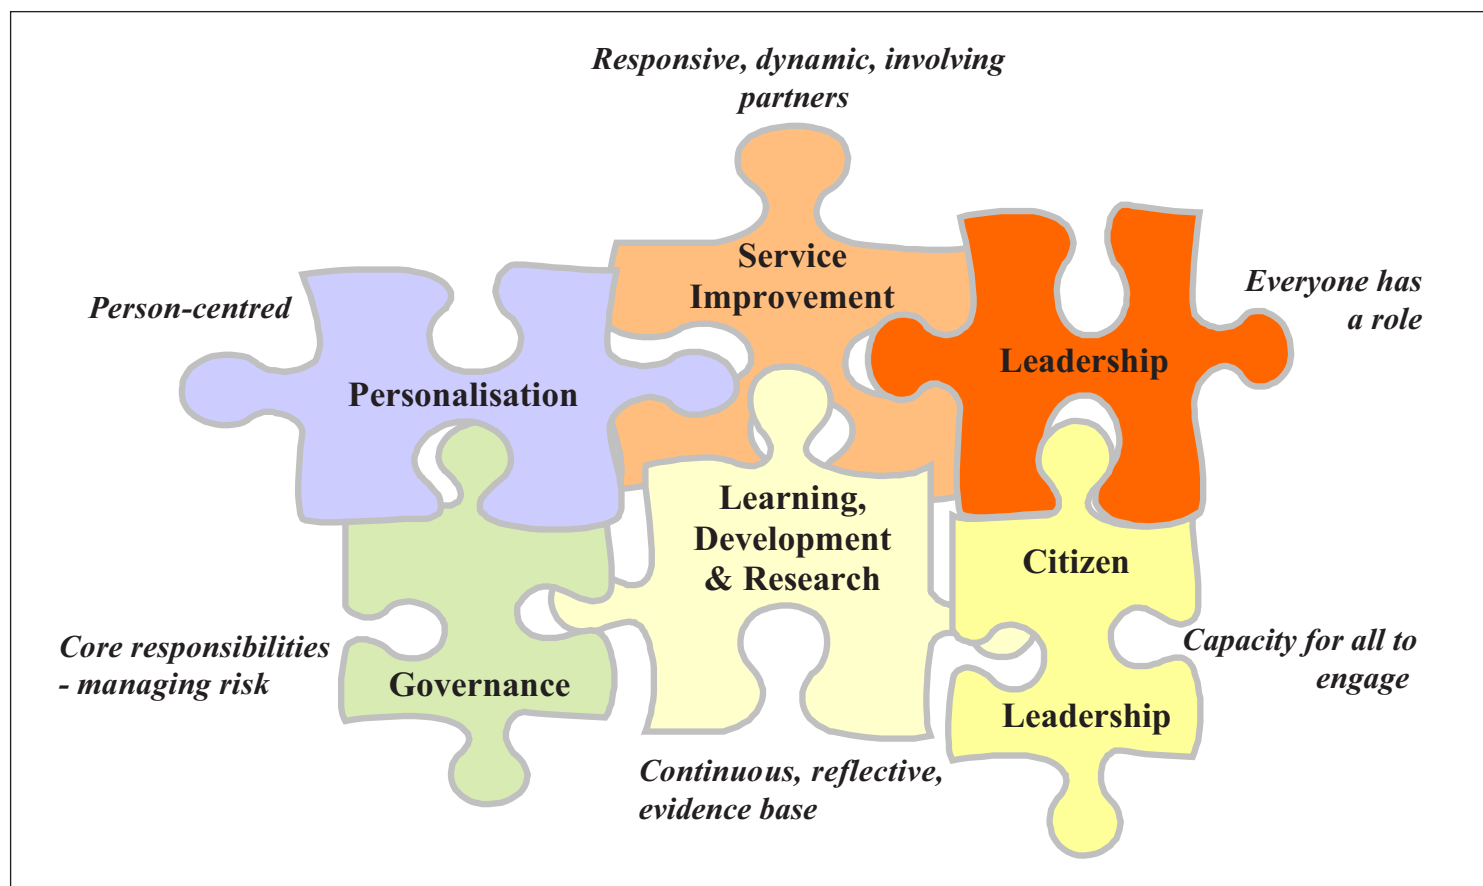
Responsive, dynamic, involving partners

Service Improvement

Person-centred

Personalisation

Leadership

Everyone has a role

Learning, Development & Research

Citizen

Core responsibilities - managing risk

Governance

Capacity for all to engage

Leadership

Continuous, reflective, evidence base